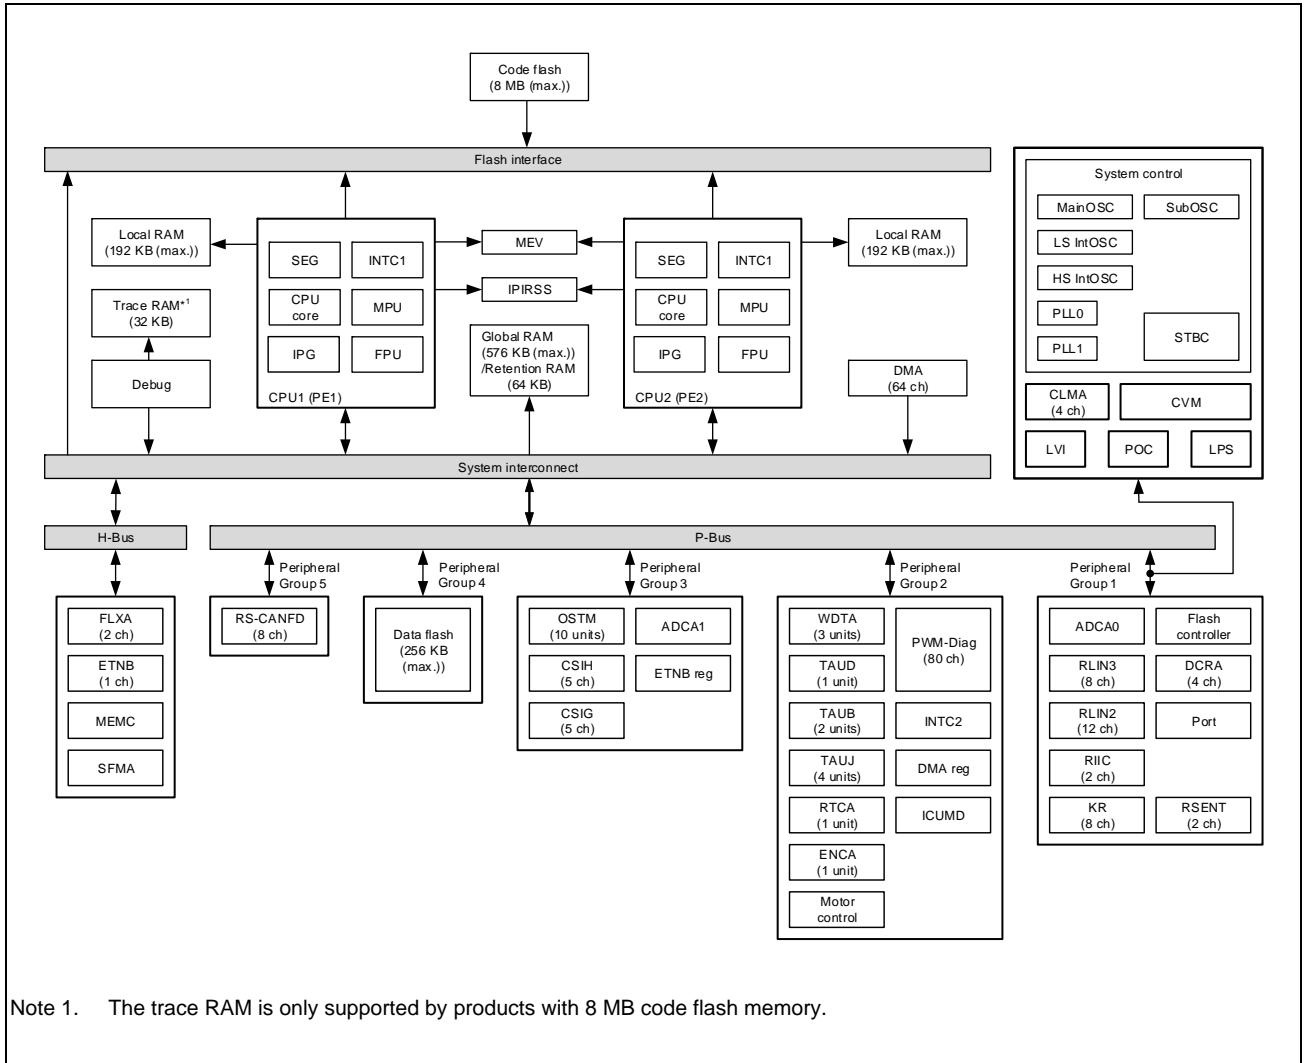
Code flash
(8 MB (max.))

Flash interface

Local RAM
(192 KB (max.))

SEG
INTC1
CPU core
MPU
IPG
FPU
CPU1 (PE1)

MEV
IPIRSS

Global RAM
(576 KB (max.))
/Retention RAM
(64 KB)

SEG
INTC1
CPU core
MPU
IPG
FPU
CPU2 (PE2)

Local RAM
(192 KB (max.))

Trace RAM*$^{1}$
(32 KB)

Debug

DMA
(64 ch)

System control
MainOSC
SubOSC
LS IntOSC
HS IntOSC
PLL0
PLL1
STBC
CLMA
(4 ch)
CVM
LVI
POC
LPS

System interconnect

H-Bus
P-Bus

Peripheral Group 5
Peripheral Group 4
Peripheral Group 3
Peripheral Group 2
Peripheral Group 1

FLXA
(2 ch)
ETNB
(1 ch)
MEMC
SFMA

RS-CANFD
(8 ch)

Data flash
(256 KB
(max.))

OSTM
(10 units)
ADCA1
CSIH
(5 ch)
ETNB reg
CSIG
(5 ch)

WDTA
(3 units)
PWM-Diag
(80 ch)
TAUD
(1 unit)
TAUB
(2 units)
INTC2
TAUJ
(4 units)
DMA reg
RTCA
(1 unit)
ICUMD
ENCA
(1 unit)
Motor
control

ADCA0
Flash
controller
RLIN3
(8 ch)
DCRA
(4 ch)
RLIN2
(12 ch)
Port
RIIC
(2 ch)
KR
(8 ch)
RSENT
(2 ch)

Note 1. The trace RAM is only supported by products with 8 MB code flash memory.